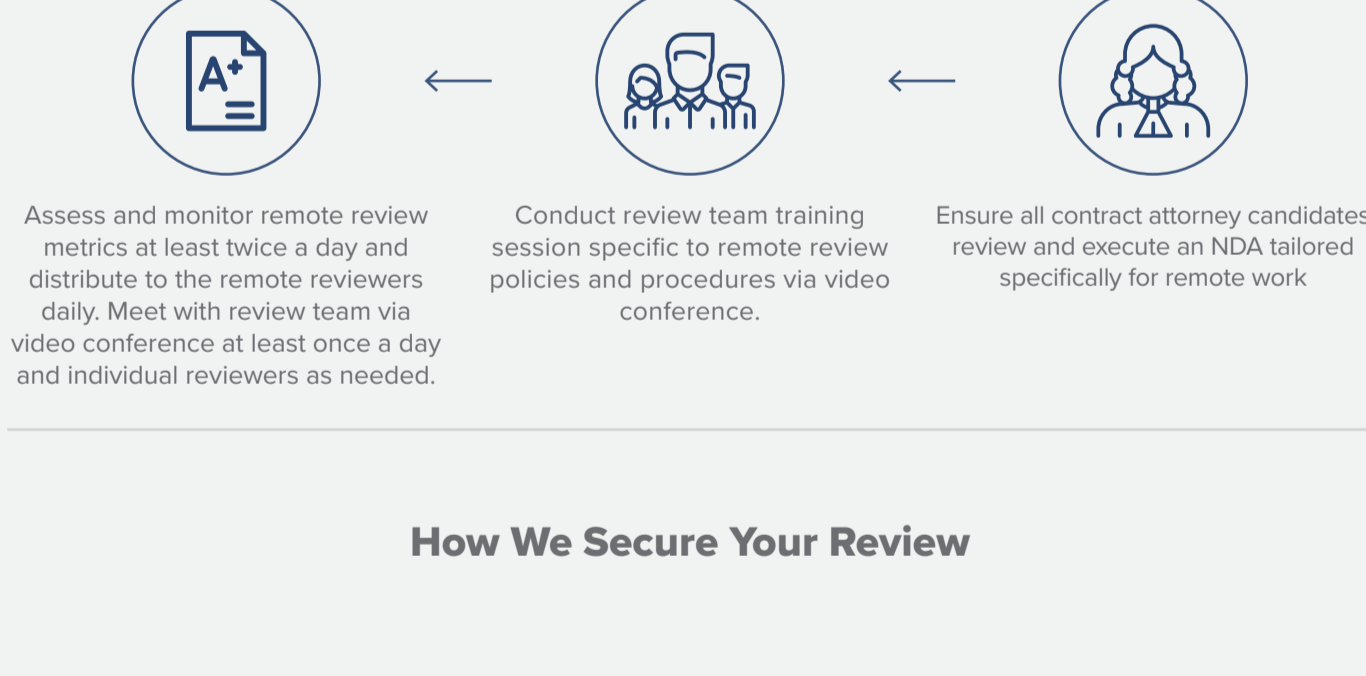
A+

Assess and monitor remote review metrics at least twice a day and distribute to the remote reviewers daily. Meet with review team via video conference at least once a day and individual reviewers as needed.

Conduct review team training session specific to remote review policies and procedures via video conference.

Ensure all contract attorney candidates review and execute an NDA tailored specifically for remote work

How We Secure Your Review